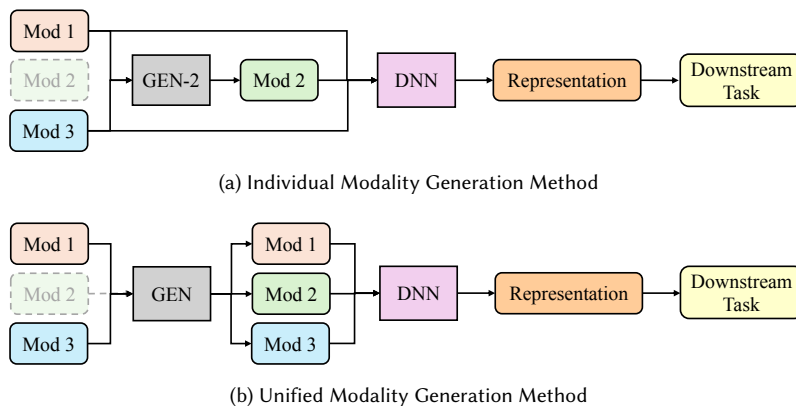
Mod 1

Mod 2

Mod 3

GEN-2

Mod 2

DNN

Representation

Downstream Task

(a) Individual Modality Generation Method

Mod 1

Mod 2

Mod 3

GEN

Mod 1

Mod 2

Mod 3

DNN

Representation

Downstream Task

(b) Unified Modality Generation Method